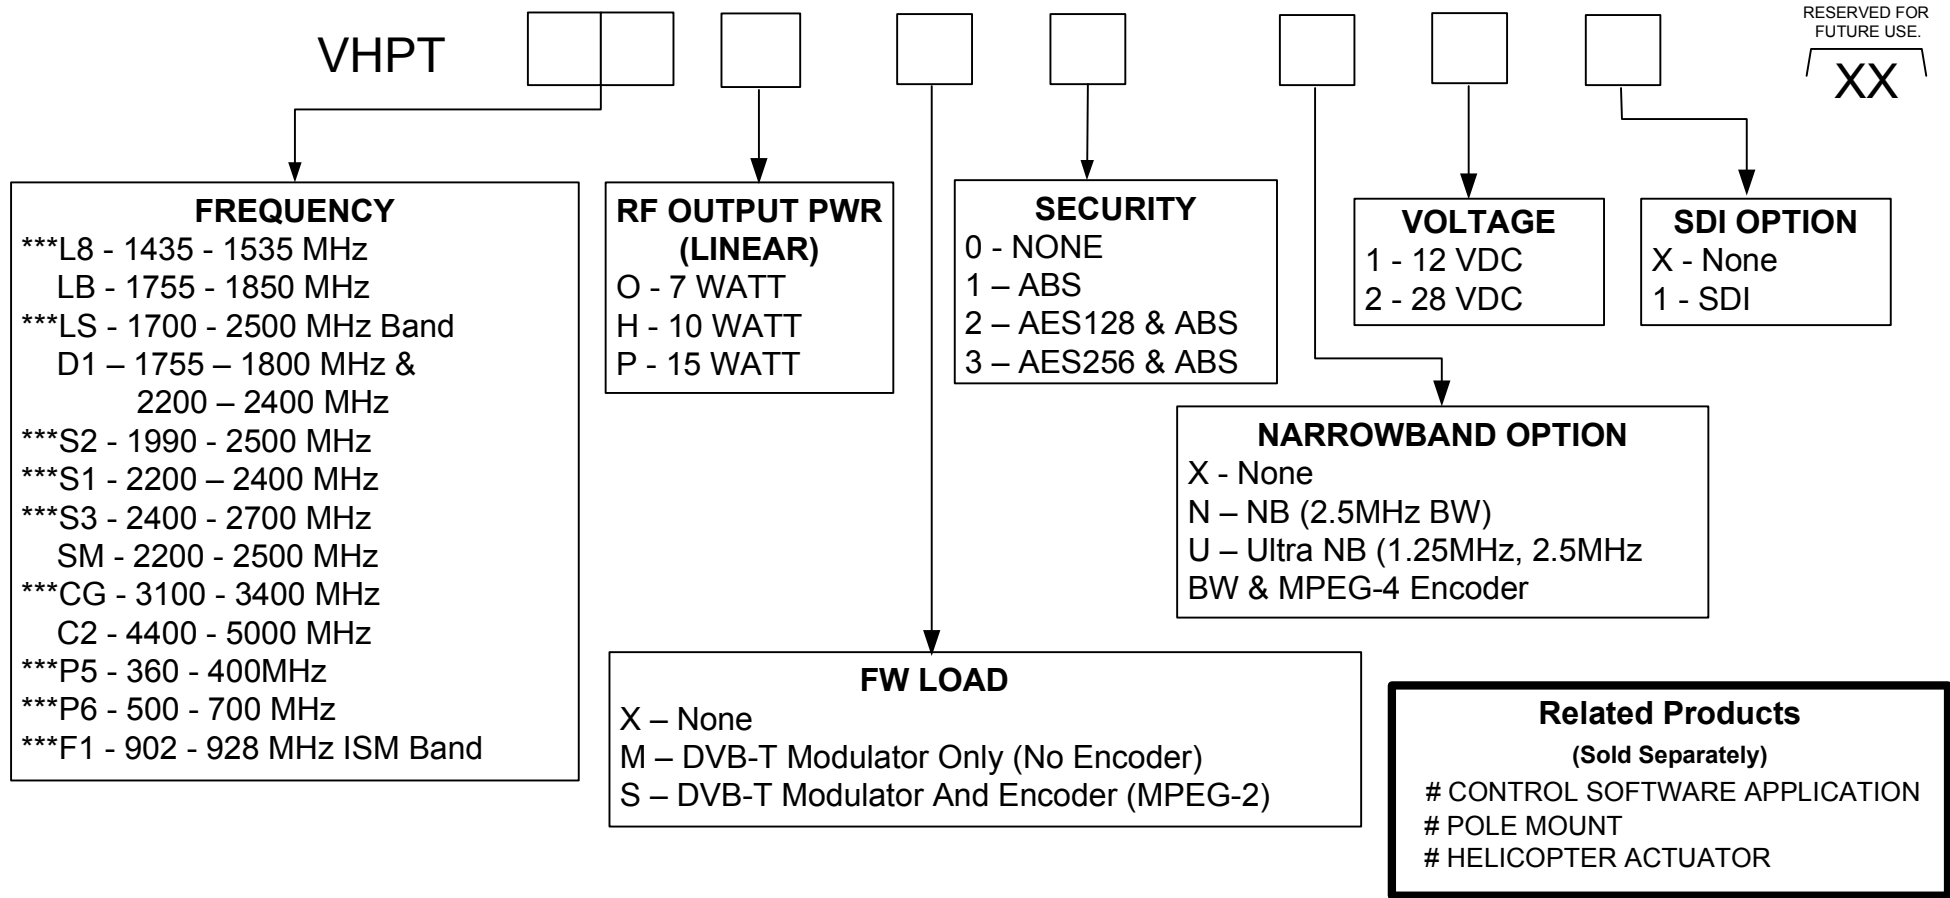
VHPT

RESERVED FOR FUTURE USE.
XX

FREQUENCY
***L8 - 1435 - 1535 MHz
LB - 1755 - 1850 MHz
***LS - 1700 - 2500 MHz Band
D1 – 1755 – 1800 MHz &
2200 – 2400 MHz
***S2 - 1990 - 2500 MHz
***S1 - 2200 – 2400 MHz
***S3 - 2400 - 2700 MHz
SM - 2200 - 2500 MHz
***CG - 3100 - 3400 MHz
C2 - 4400 - 5000 MHz
***P5 - 360 - 400MHz
***P6 - 500 - 700 MHz
***F1 - 902 - 928 MHz ISM Band

RF OUTPUT PWR
(LINEAR)
O - 7 WATT
H - 10 WATT
P - 15 WATT

SECURITY
0 - NONE
1 – ABS
2 – AES128 & ABS
3 – AES256 & ABS

VOLTAGE
1 - 12 VDC
2 - 28 VDC

SDI OPTION
X - None
1 - SDI

NARROWBAND OPTION
X - None
N – NB (2.5MHz BW)
U – Ultra NB (1.25MHz, 2.5MHz
BW & MPEG-4 Encoder

FW LOAD
X – None
M – DVB-T Modulator Only (No Encoder)
S – DVB-T Modulator And Encoder (MPEG-2)

Related Products
(Sold Separately)
# CONTROL SOFTWARE APPLICATION
# POLE MOUNT
# HELICOPTER ACTUATOR